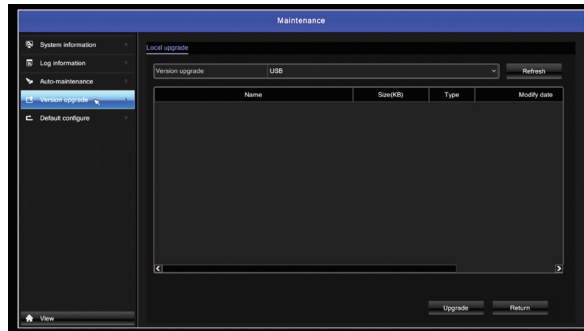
Maintenance

System information
Log information
Auto-maintenance
Version upgrade
Default configure

View

Local upgrade

Version upgrade USB Refresh

| Name | Size(KB) | Type | Modify date |
|---|---|---|---|

Upgrade Return